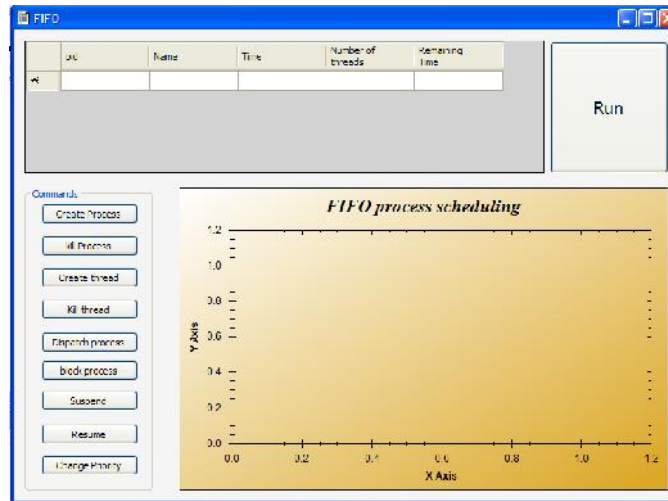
FIFO

| | ID | Name | Time | Number of threads | Remaining Time |
|---|---|---|---|---|---|
| * | | | | | |

Run

Commands

Create Process

Kill Process

Create thread

Kill thread

Dispatch process

block process

Suspend

Resume

Change Priority

FIFO process scheduling

1.2
1.0
0.8
0.6
0.4
0.2
0.0

Y Axis

0.0 0.2 0.4 0.6 0.8 1.0 1.2

X Axis